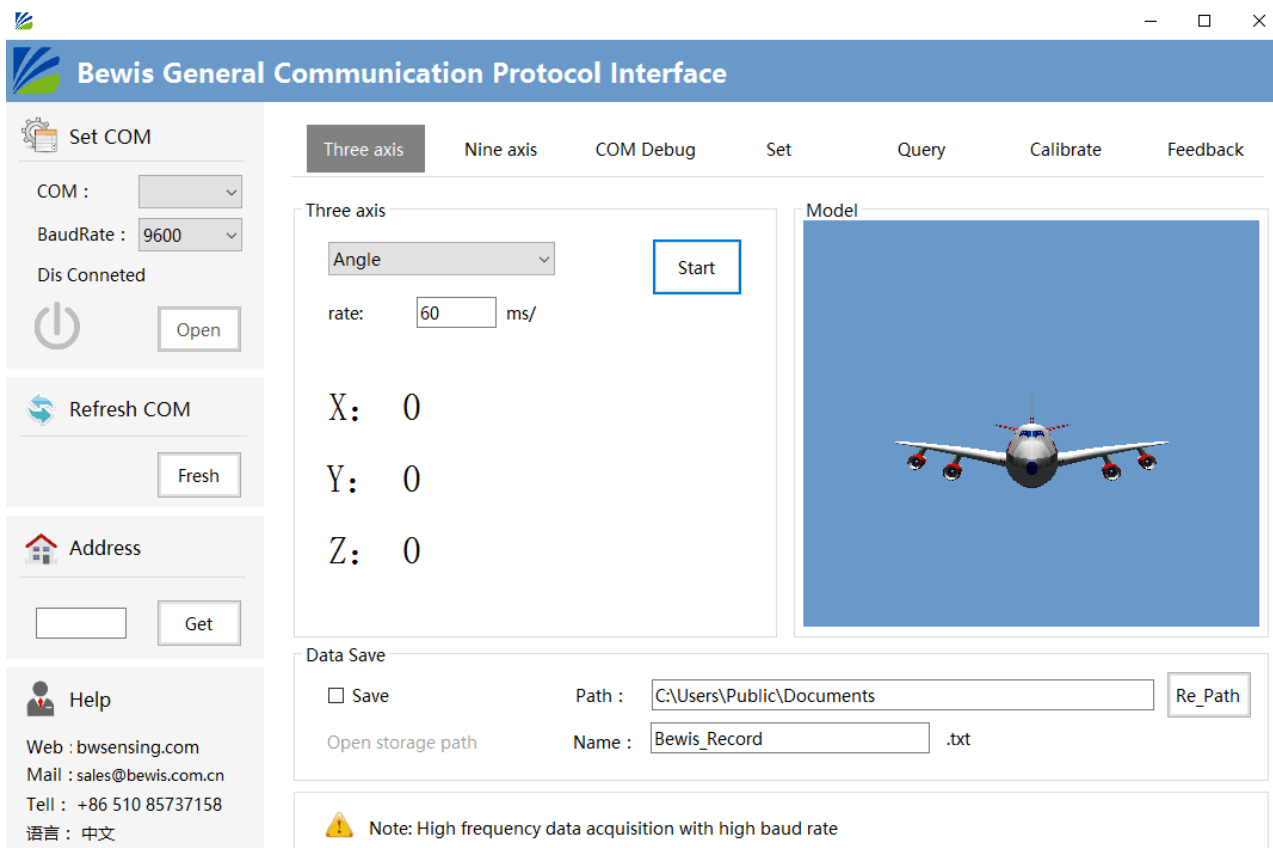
Bewis General Communication Protocol Interface

Set COM

COM :

BaudRate : 9600

Dis Conneted

Open

Refresh COM

Fresh

Address

Get

Help

Web : bwsensing.com

Mail : sales@bewis.com.cn

Tell : +86 510 85737158

语言 : 中文

Three axis | Nine axis | COM Debug | Set | Query | Calibrate | Feedback

Three axis

Angle

Start

rate: 60 ms/

X: 0

Y: 0

Z: 0

Model

Data Save

Save

Path : C:\Users\Public\Documents

Re_Path

Open storage path

Name : Bewis_Record .txt

Note: High frequency data acquisition with high baud rate